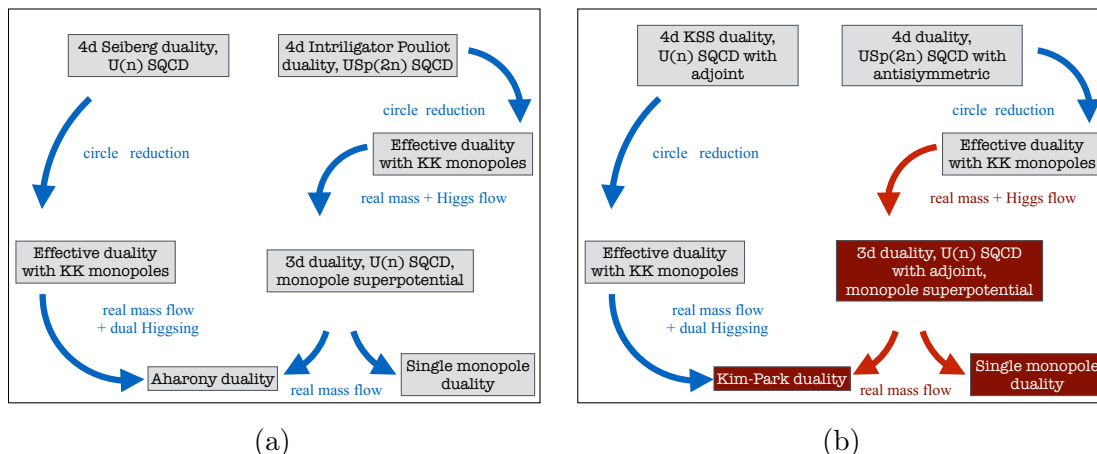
4d Seiberg duality, U(n) SQCD

4d Intriligator Pouliot duality, USp(2n) SQCD

circle reduction

circle reduction

Effective duality with KK monopoles

real mass + Higgs flow

Effective duality with KK monopoles

3d duality, U(n) SQCD, monopole superpotential

real mass flow + dual Higgsing

Aharony duality

real mass flow

Single monopole duality

(a)

4d KSS duality, U(n) SQCD with adjoint

4d duality, USp(2n) SQCD with antisiymmetric

circle reduction

circle reduction

Effective duality with KK monopoles

real mass + Higgs flow

Effective duality with KK monopoles

3d duality, U(n) SQCD with adjoint, monopole superpotential

real mass flow + dual Higgsing

Kim-Park duality

real mass flow

Single monopole duality

(b)